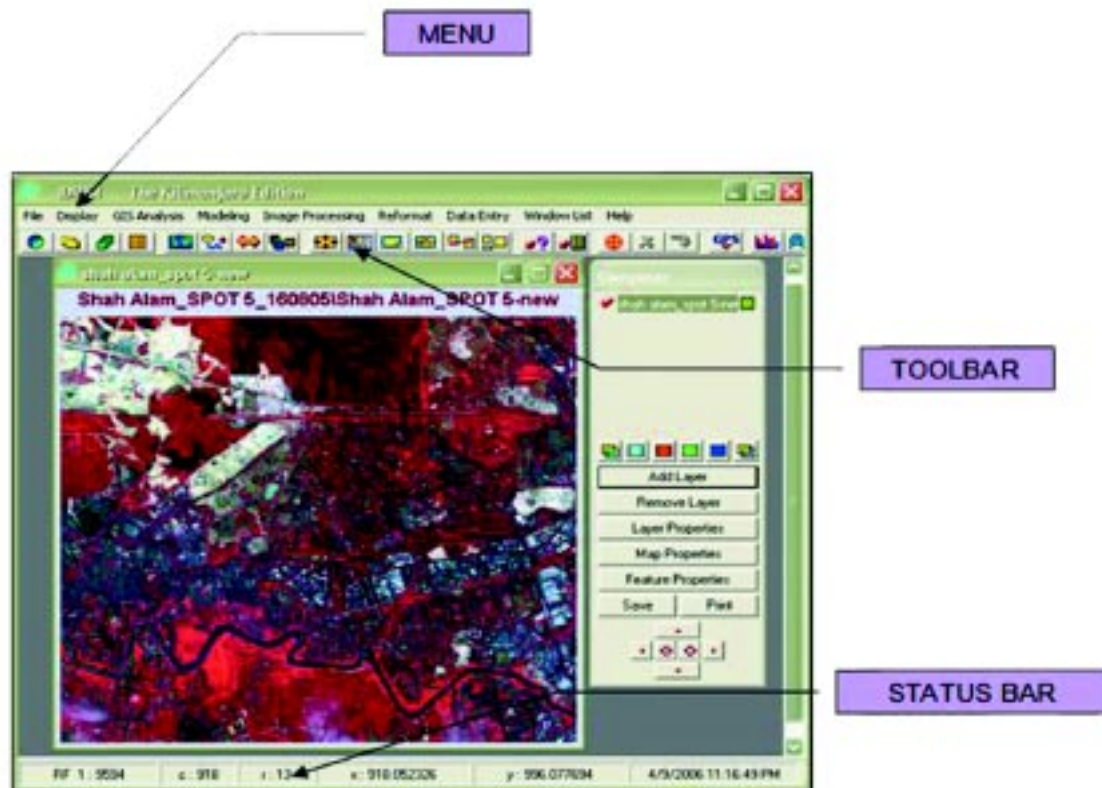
MENU

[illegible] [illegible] Edition

File Display GIS Analysis Modeling Image Processing Reformat Data Entry Window List Help

shah alam_spot 5-new

Shah Alam_SPOT 5_160805\Shah Alam_SPOT 5-new

Composer

shah alam_spot 5-new

TOOLBAR

Add Layer

Remove Layer

Layer Properties

Map Properties

Feature Properties

Save

Print

STATUS BAR

RF 1 : 9594

c : 918

r : 13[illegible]

x : 918.052326

y : 996.077694

4/9/2006 11:16:49 PM